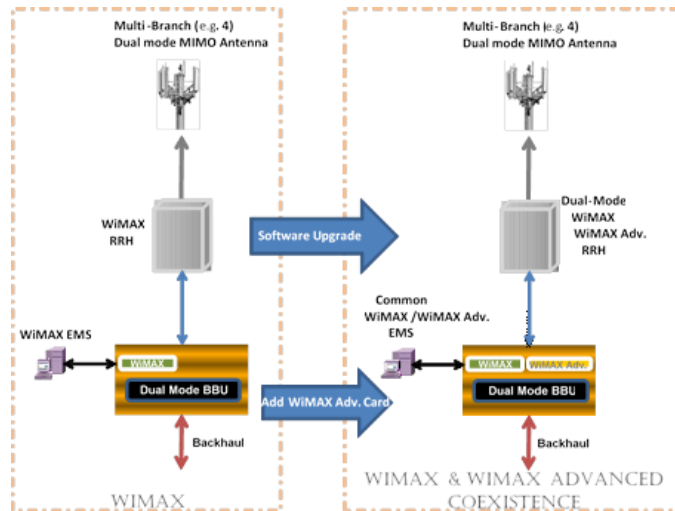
Multi-Branch (e.g. 4)
Dual mode MIMO Antenna

WiMAX
RRH

Software Upgrade

WiMAX EMS

WiMAX

Dual Mode BBU

Add WiMAX Adv. Card

Backhaul

WiMAX

Multi-Branch (e.g. 4)
Dual mode MIMO Antenna

Dual-Mode
WiMAX
WiMAX Adv.
RRH

Common
WiMAX /WiMAX Adv.
EMS

WiMAX

WiMAX Adv.

Dual Mode BBU

Backhaul

WiMAX & WiMAX Advanced Coexistence